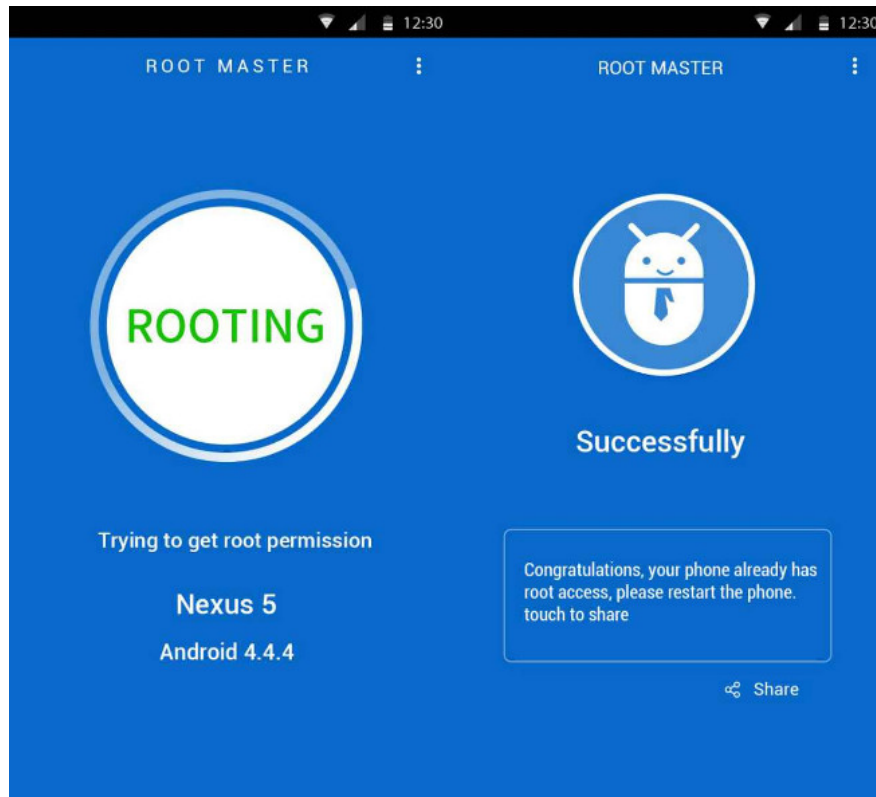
12:30

ROOT MASTER

ROOTING

Trying to get root permission

Nexus 5

Android 4.4.4

12:30

ROOT MASTER

Successfully

Congratulations, your phone already has root access, please restart the phone. touch to share

Share